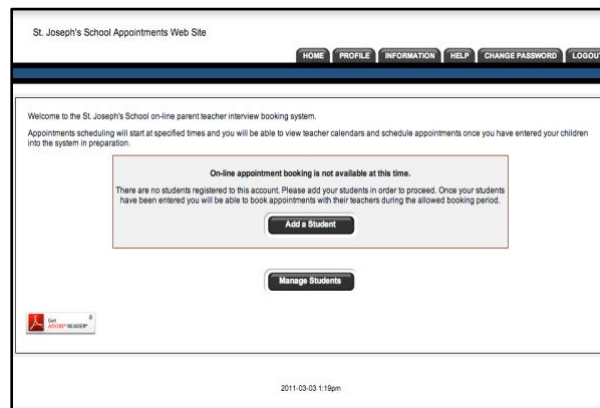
St. Joseph's School Appointments Web Site

HOME PROFILE INFORMATION HELP CHANGE PASSWORD LOGOUT

Welcome to the St. Joseph's School on-line parent teacher interview booking system.

Appointments scheduling will start at specified times and you will be able to view teacher calendars and schedule appointments once you have entered your children into the system in preparation.

On-line appointment booking is not available at this time.

There are no students registered to this account. Please add your students in order to proceed. Once your students have been entered you will be able to book appointments with their teachers during the allowed booking period.

Add a Student

Manage Students

Get ADOBE® READER®

2011-03-03 1:19pm